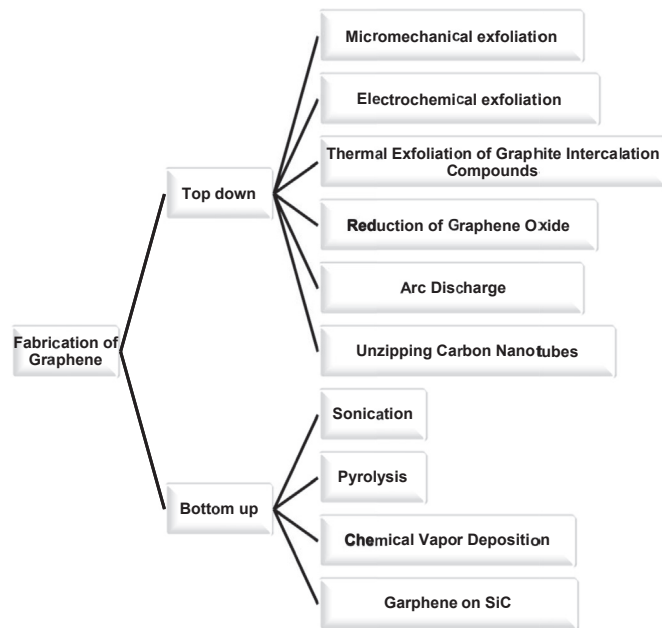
Fabrication of Graphene

Top down

Micromechanical exfoliation

Electrochemical exfoliation

Thermal Exfoliation of Graphite Intercalation Compounds

Reduction of Graphene Oxide

Arc Discharge

Unzipping Carbon Nanotubes

Bottom up

Sonication

Pyrolysis

Chemical Vapor Deposition

Garphene on SiC